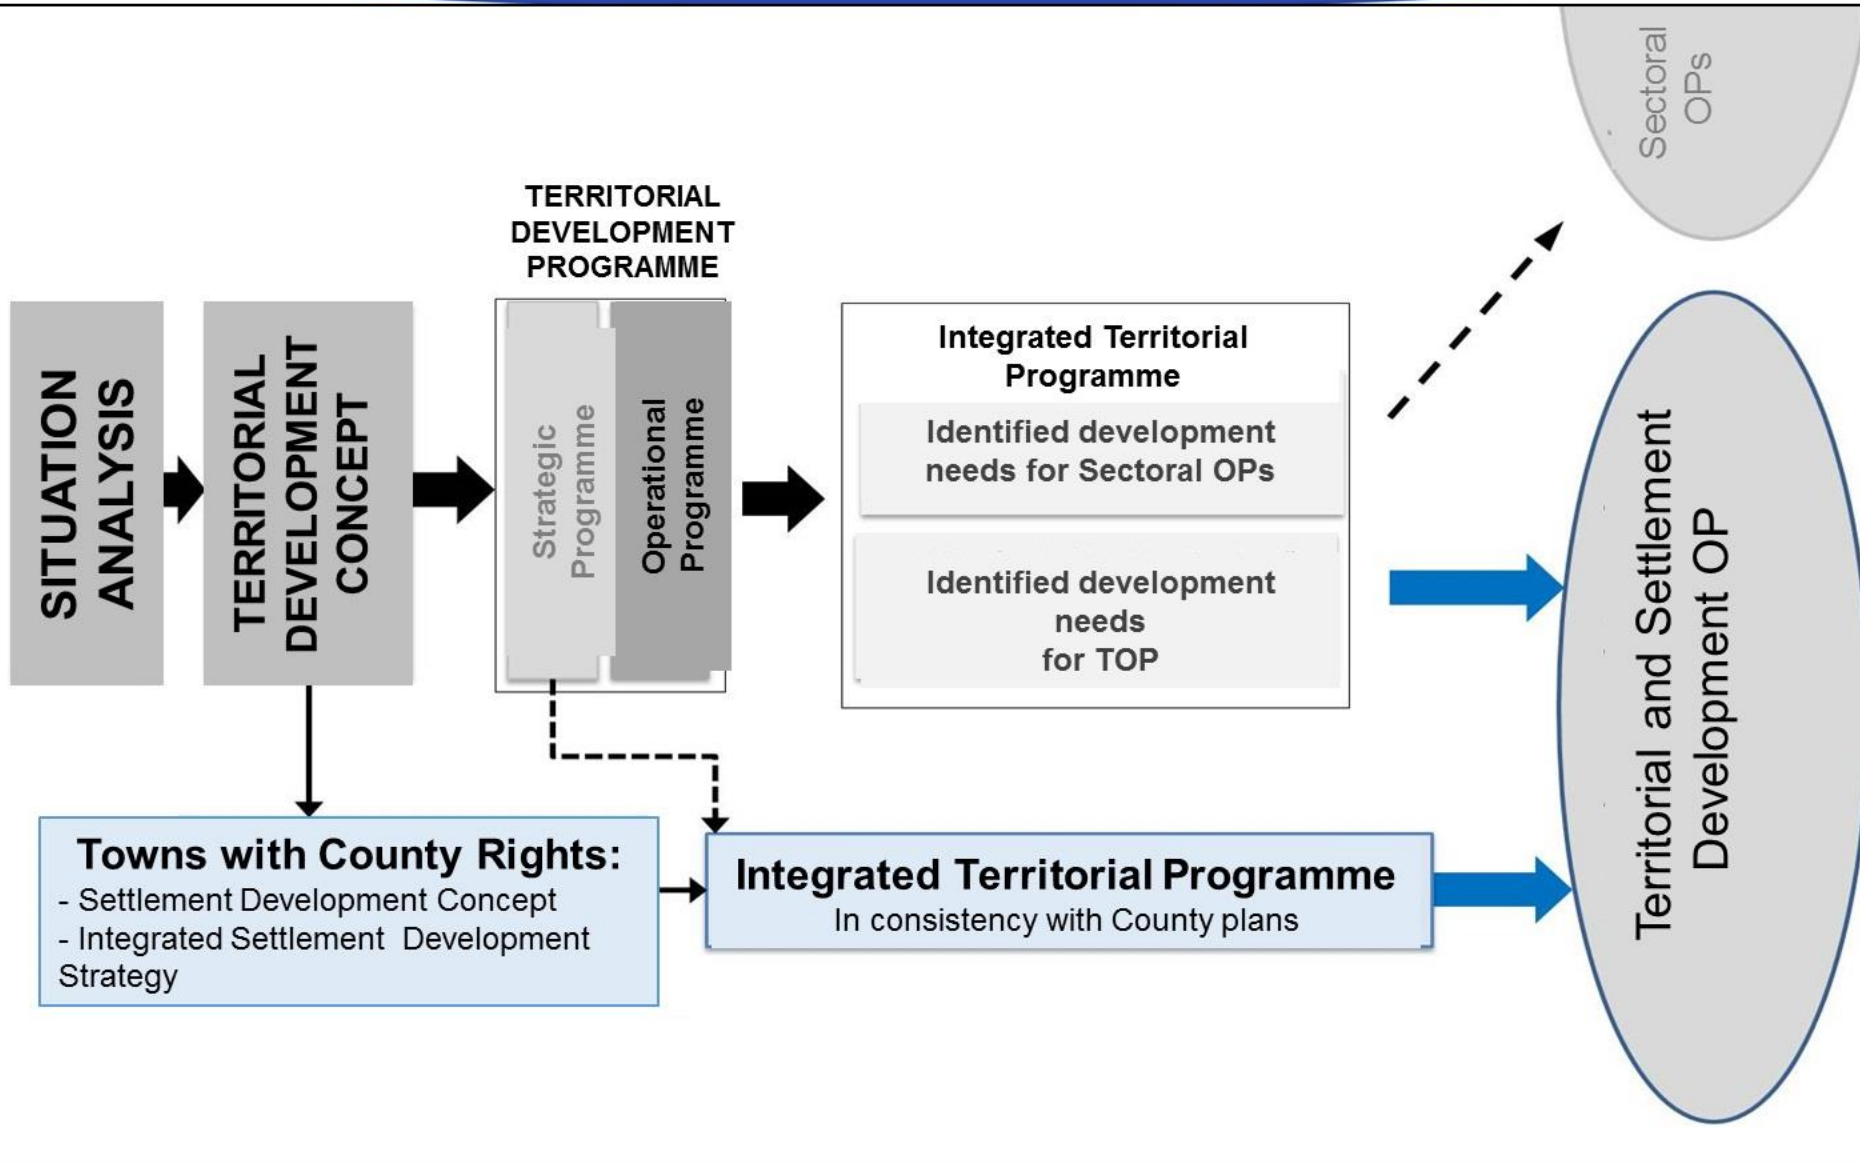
Sectoral OPs

TERRITORIAL DEVELOPMENT PROGRAMME

SITUATION ANALYSIS

TERRITORIAL DEVELOPMENT CONCEPT

Strategic Programme

Operational Programme

Integrated Territorial Programme

Identified development needs for Sectoral OPs

Identified development needs for TOP

Territorial and Settlement Development OP

Towns with County Rights:
- Settlement Development Concept
- Integrated Settlement Development Strategy

Integrated Territorial Programme
In consistency with County plans